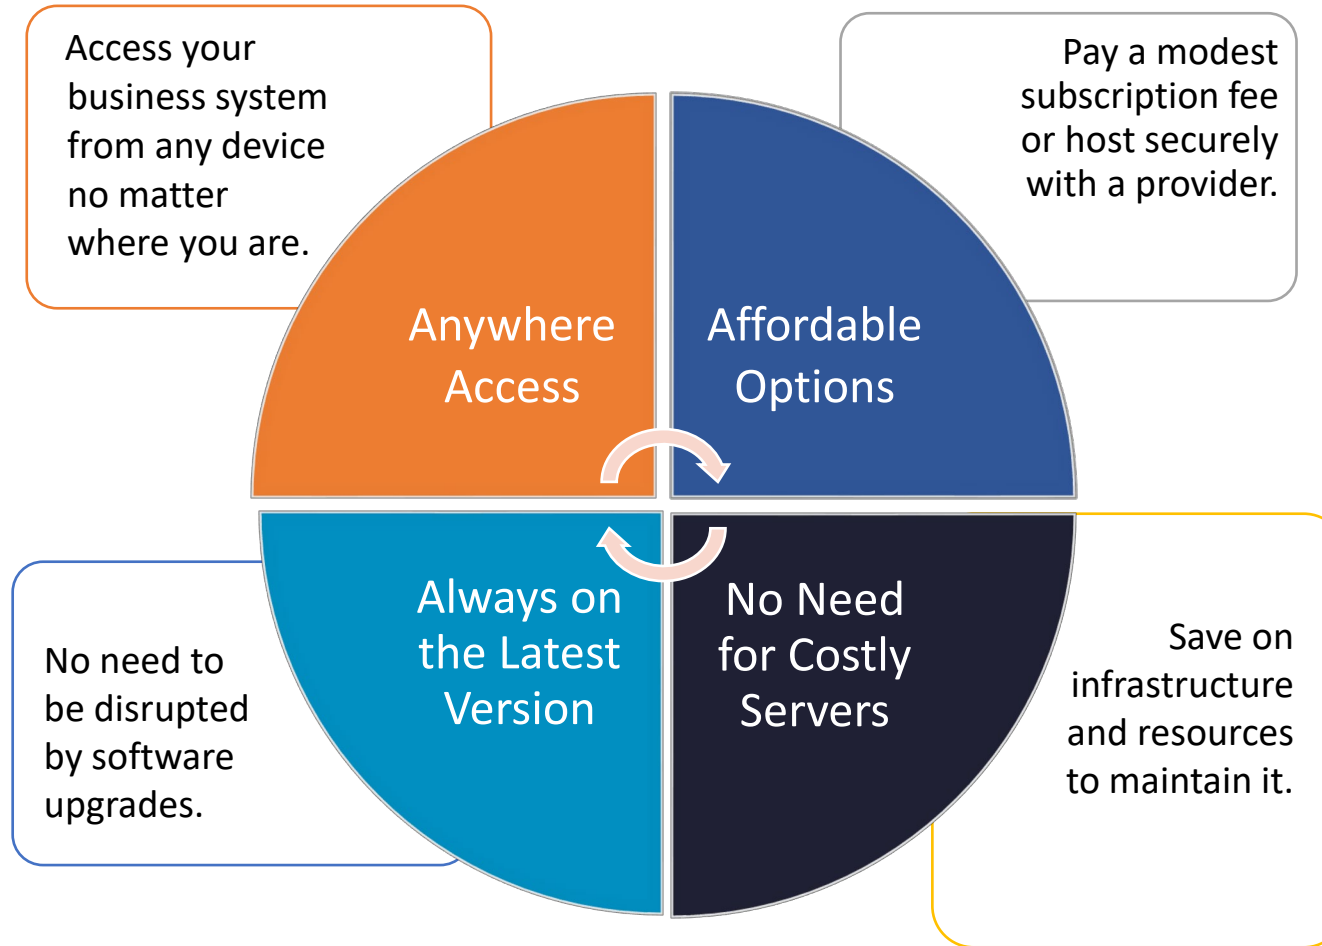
Access your business system from any device no matter where you are.

Pay a modest subscription fee or host securely with a provider.

Anywhere Access

Affordable Options

Always on the Latest Version

No Need for Costly Servers

No need to be disrupted by software upgrades.

Save on infrastructure and resources to maintain it.